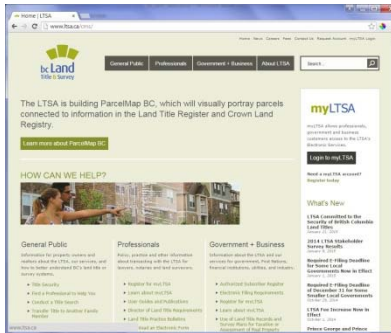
Home | LTSA | ×

www.ltsa.ca/home/

Home | About | Careers | News | Contact Us | Request Account | myLTSA Login

bc Land Title & Survey

General Public | Professionals | Government + Business | About LTSA

Search

The LTSA is building ParcelMap BC, which will visually portray parcels connected to information in the Land Title Register and Crown Land Registry.

Learn more about ParcelMap BC

HOW CAN WE HELP?

General Public

Information for property owners and renters about the LTSA, our services, and how to better understand BC's land title or survey systems.

Title Security

Find a Professional to Help You

Conduct a Title Search

Transfer Title to Another Family Member

Professionals

Policy, practice and other information about transacting with the LTSA for lawyers, notaries and land surveyors.

Register for myLTSA

Learn about myLTSA

User Guides and Publications

Director of Land Title Registrations

Land Title Practice Bulletins

Government + Business

Information about the LTSA and our services for government, First Nations, financial institutions, utilities, and industry.

Authorized Subscriber Register

Electronic Filing Requirements

Register for myLTSA

Learn about myLTSA

Use of Land Title Records and Survey Plans for Taxation or Assessment of Real Property

myLTSA

myLTSA allows professionals, government and business customers access to the LTSA's Electronic Services.

Login to myLTSA

Need a myLTSA account? Register today

What's New

LTSA Committed to the Security of British Columbia Land Titles

2014 LTSA Stakeholder Survey Results

Mandatory E-Filing Deadline for Some Local Governments Now in Effect

Mandatory E-Filing Deadline of December 31 for Some Smaller Local Governments

LTSA Fee Increase Now in Effect

Prince George and Prince

www.ltsa.ca